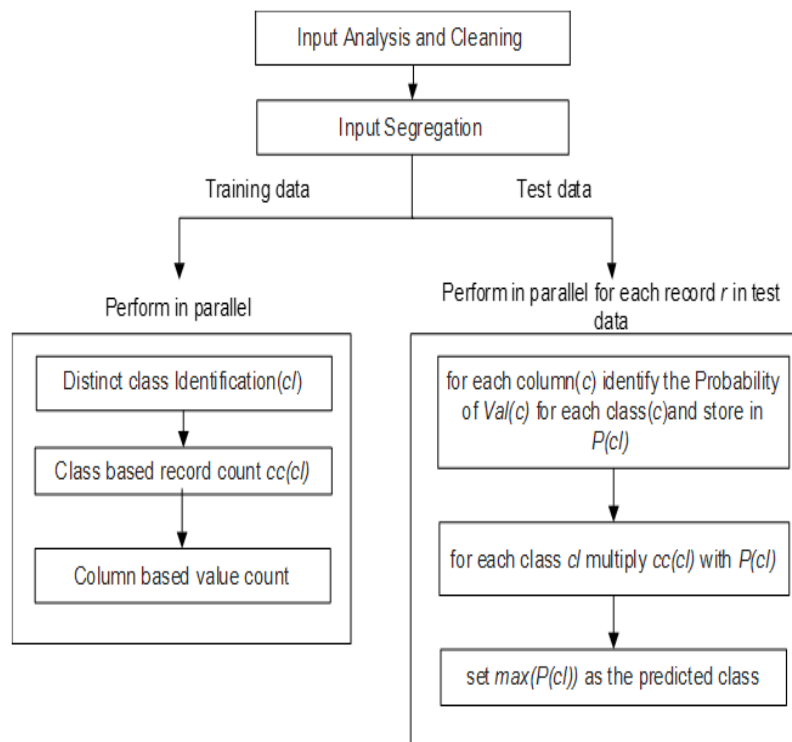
Input Analysis and Cleaning

Input Segregation

Training data

Test data

Perform in parallel

Distinct class Identification(cl)

Class based record count cc(cl)

Column based value count

Perform in parallel for each record r in test data

for each column(c) identify the Probability of Val(c) for each class(c)and store in P(cl)

for each class cl multiply cc(cl) with P(cl)

set max(P(cl)) as the predicted class